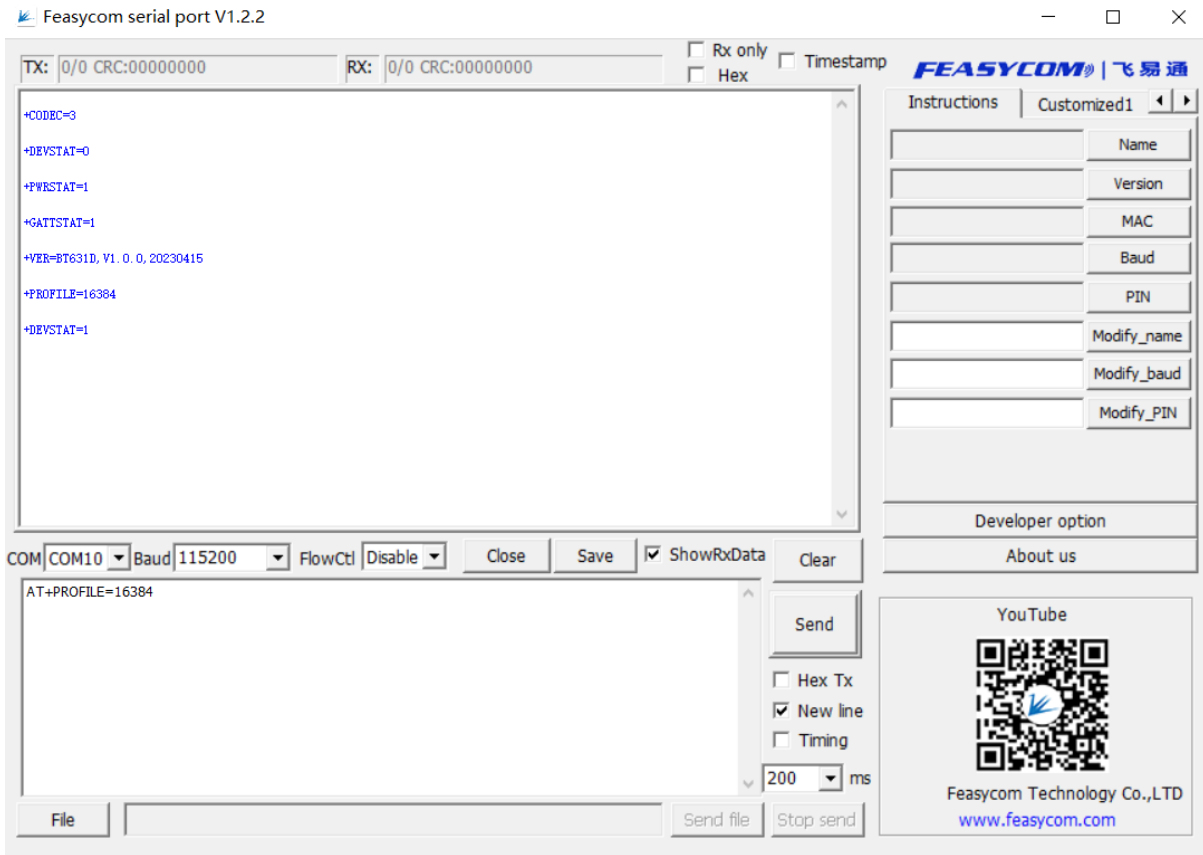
Feasycom serial port V1.2.2

TX: 0/0 CRC:00000000 RX: 0/0 CRC:00000000 Rx only Hex Timestamp

FEASYCOM | 飞易通

+CODEC=3

+DEVSTAT=0

+PWRSTAT=1

+GATTSTAT=1

+VER=BT631D,V1.0.0,20230415

+PROFILE=16384

+DEVSTAT=1

Instructions Customized1

Name
Version
MAC
Baud
PIN
Modify_name
Modify_baud
Modify_PIN

Developer option
About us

COM COM10 Baud 115200 FlowCtl Disable Close Save ShowRxData Clear

AT+PROFILE=16384

Send
Hex Tx
New line
Timing
200 ms

YouTube

Feasycom Technology Co.,LTD
www.feasycom.com

File Send file Stop send